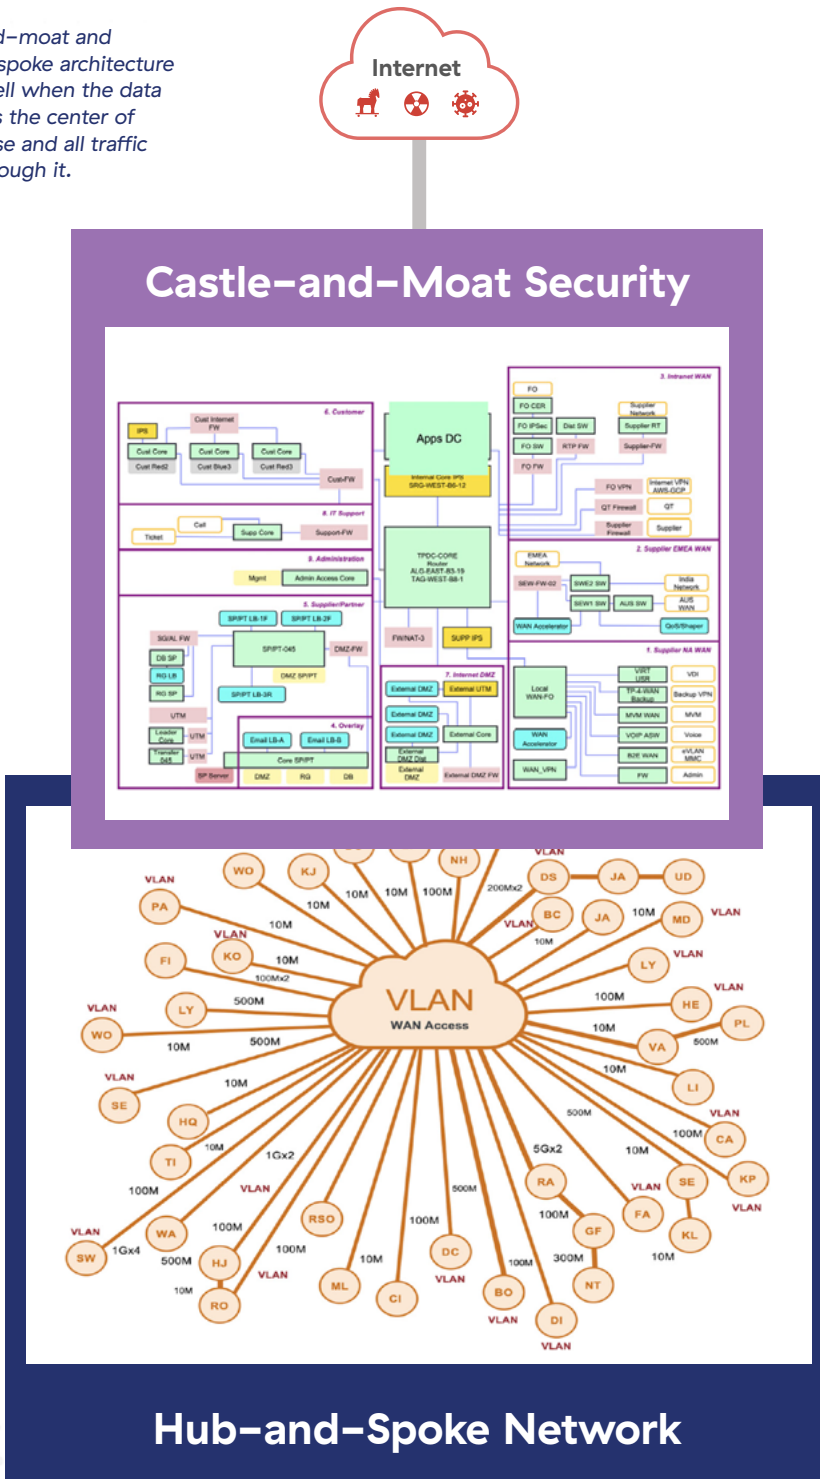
d–moat and spoke architecture ell when the data s the center of se and all traffic ough it.

Internet

Castle–and–Moat Security

6. Customer

IPS

Cust Internet FW

Cust Core

Cust Core

Cust Core

Cust Red2

Cust Blue3

Cust Red3

Cust-FW

Apps DC

Internal Core IPS SRG-WEST-B6-12

3. Intranet WAN

FO

FO CER

FO IPSec

Dist SW

FO SW

RTP FW

FO FW

Supplier Network

Supplier RT

Supplier-FW

FO VPN

Internet VPN AWS-GCP

QT Firewall

QT

Supplier Firewall

Supplier

8. IT Support

Cell

Supp Core

Support-FW

Ticket

9. Administration

Mgmt

Admin Access Core

TPDC-CORE Router ALG-EAST-B5-19 TAG-WEST-B8-1

2. Supplier EMEA WAN

EMEA Network

SEW-FW-02

SWE2 SW

India Network

SEW1 SW

AUS SW

AUS WAN

WAN Accelerator

QoS/Shaper

5. Supplier/Partner

SP/PT LB-1F

SP/PT LB-2F

SG/AL FW

SP/PT-045

DMZ-FW

DB SP

RG LB

DMZ SP/PT

RG SP

SP/PT LB-3R

FW/NAT-3

SUPP IPS

1. Supplier NA WAN

UTM

4. Overlay

Leader Core

UTM

Email LB-A

Email LB-B

Transfer 045

UTM

Core SP/PT

SP Server

DMZ

RG

DB

7. Internet DMZ

External DMZ

External UTM

External DMZ

External DMZ

External Core

External DMZ Dist

External DMZ

External DMZ FW

Local WAN-FO

WAN Accelerator

WAN_VPN

VIRT USR

VDI

TP-4-WAN Backup

Backup VPN

MVM WAN

MVM

VOIP ASW

Voice

B2E WAN

eVLAN MMC

FW

Admin

VLAN WAN Access

WO KJ NH DS JA UD PA BC JA MD FI KO LY LY HE PL WO VA LI SE HQ CA TI KP SE RA FA KL WA SW RSO GF HJ DC NT ML CI BO RO DI

VLAN VLAN VLAN VLAN VLAN VLAN VLAN VLAN VLAN VLAN VLAN VLAN VLAN VLAN VLAN VLAN VLAN VLAN VLAN

10M 10M 100M 200Mx2 10M 10M 10M 10M 100Mx2 500M 100M 500M 10M 10M 500M 10M 10M 100M 1Gx2 10M 5Gx2 100M 10M 100M 500M 100M 1Gx4 500M 100M 300M 10M 10M 100M 10M

Hub–and–Spoke Network